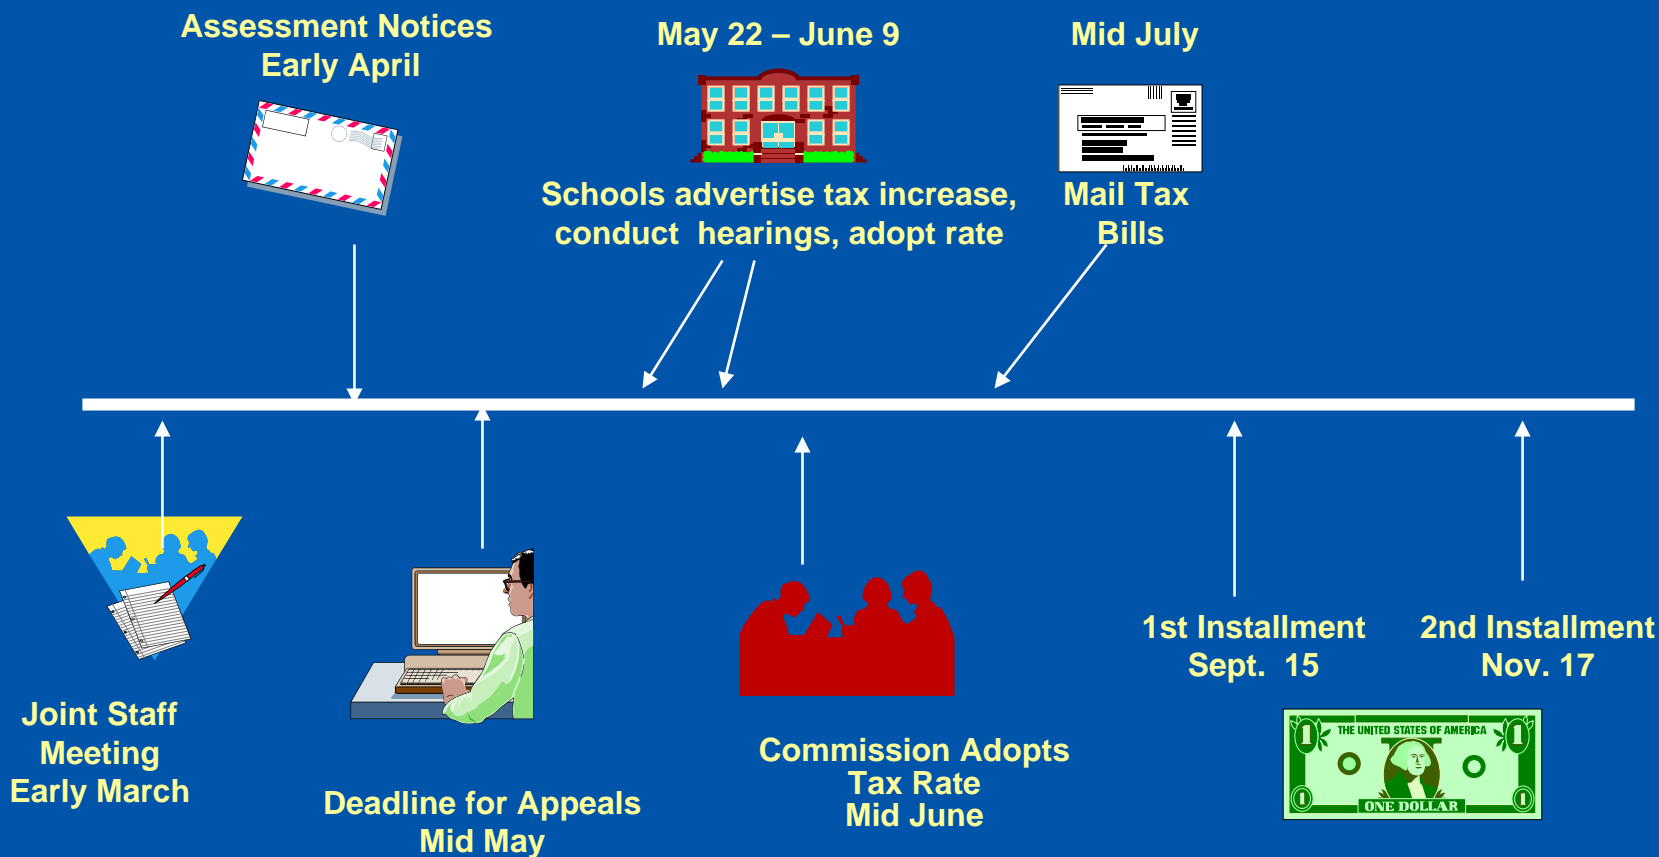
Assessment Notices
Early April

May 22 – June 9

Mid July

Schools advertise tax increase, conduct hearings, adopt rate

Mail Tax Bills

Joint Staff Meeting
Early March

Deadline for Appeals
Mid May

Commission Adopts Tax Rate
Mid June

1st Installment
Sept. 15

2nd Installment
Nov. 17

THE UNITED STATES OF AMERICA
1
1
1
1
ONE DOLLAR